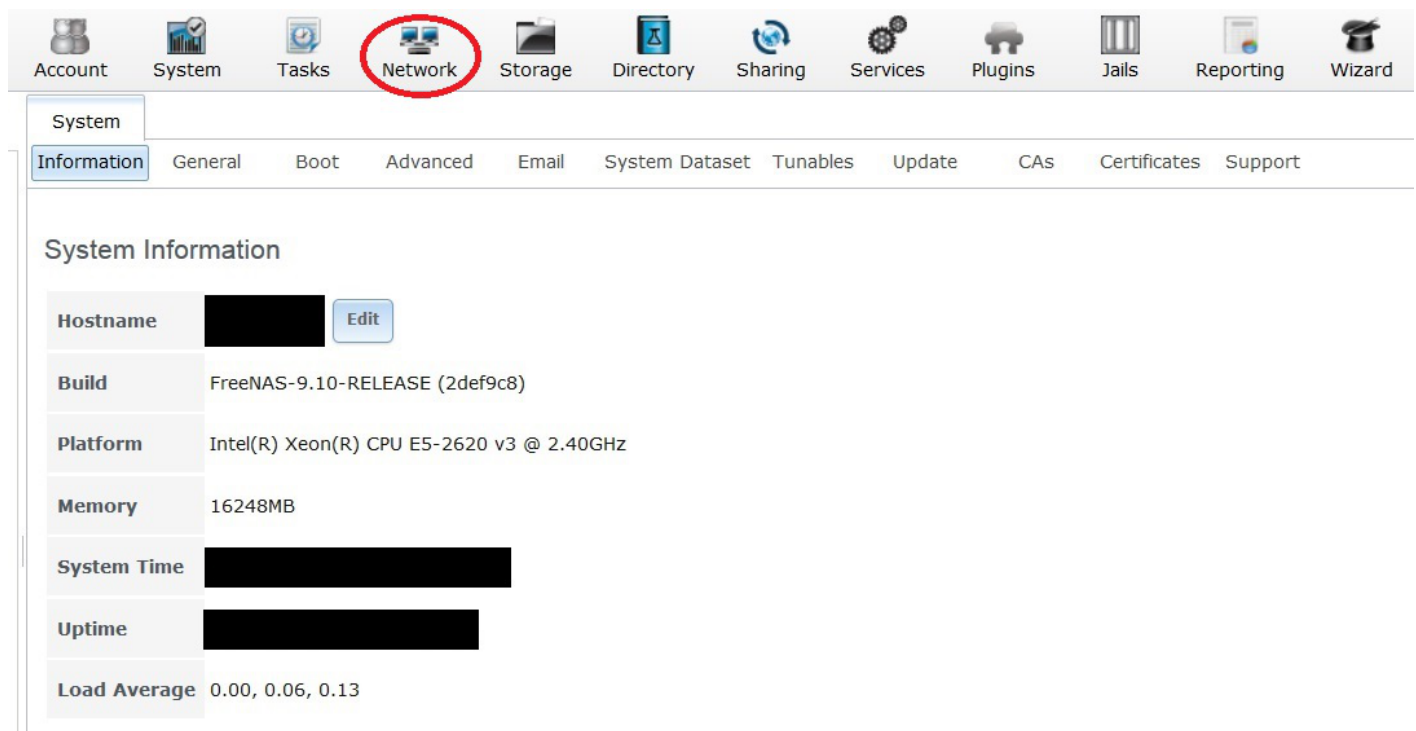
Account System Tasks Network Storage Directory Sharing Services Plugins Jails Reporting Wizard

System

Information General Boot Advanced Email System Dataset Tunables Update CAs Certificates Support

System Information

| | |
|---|---|
| Hostname | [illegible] Edit |
| Build | FreeNAS-9.10-RELEASE (2def9c8) |
| Platform | Intel(R) Xeon(R) CPU E5-2620 v3 @ 2.40GHz |
| Memory | 16248MB |
| System Time | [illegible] |
| Uptime | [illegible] |
| Load Average | 0.00, 0.06, 0.13 |